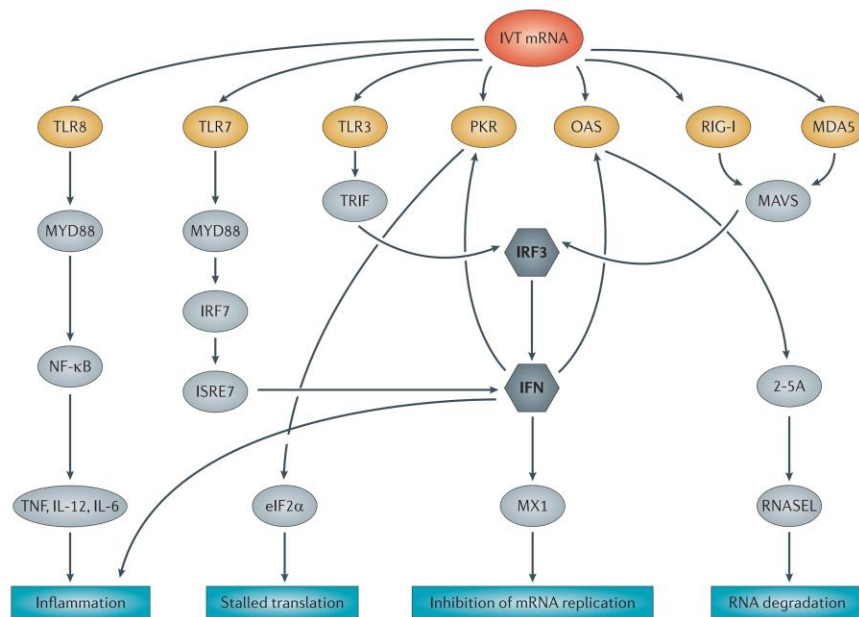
IVT mRNA

TLR8

TLR7

TLR3

PKR

OAS

RIG-I

MDA5

TRIF

MAVS

MYD88

MYD88

IRF3

IRF7

NF-κB

ISRE7

IFN

2-5A

TNF, IL-12, IL-6

eIF2α

MX1

RNASEL

Inflammation

Stalled translation

Inhibition of mRNA replication

RNA degradation